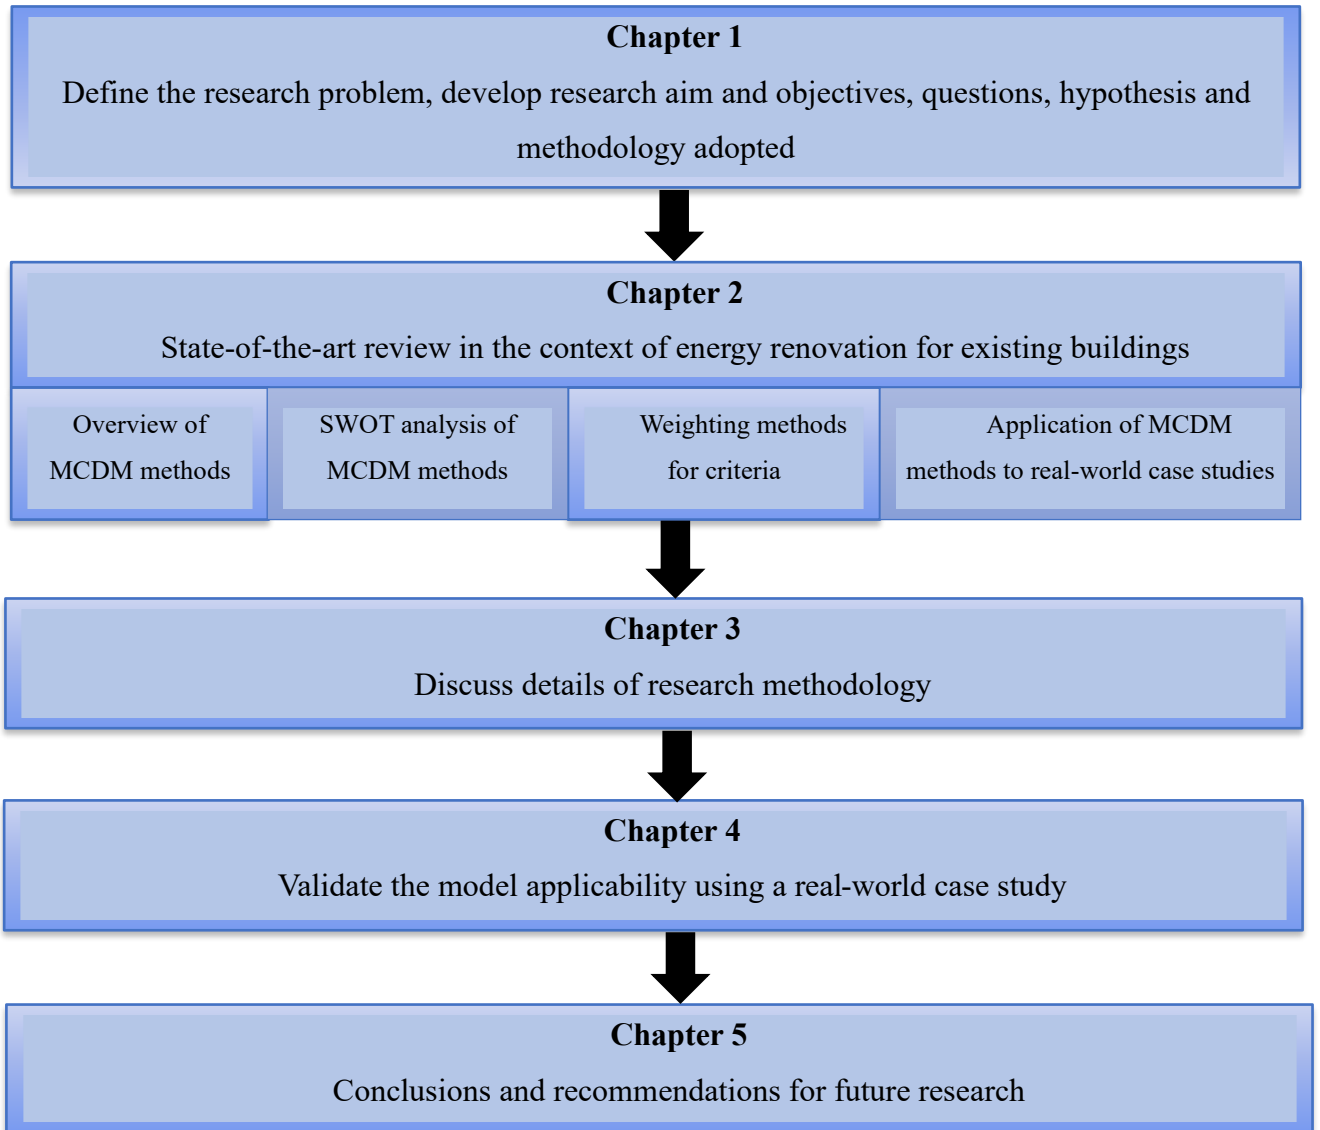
Chapter 1

Define the research problem, develop research aim and objectives, questions, hypothesis and methodology adopted

Chapter 2

State-of-the-art review in the context of energy renovation for existing buildings

Overview of MCDM methods

SWOT analysis of MCDM methods

Weighting methods for criteria

Application of MCDM methods to real-world case studies

Chapter 3

Discuss details of research methodology

Chapter 4

Validate the model applicability using a real-world case study

Chapter 5

Conclusions and recommendations for future research